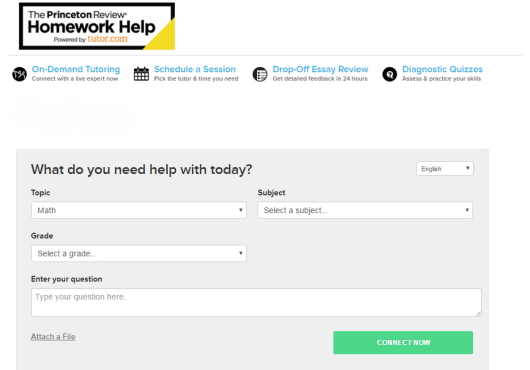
The Princeton Review®
Homework Help
Powered by tutor.com

On-Demand Tutoring
Connect with a live expert now

Schedule a Session
Pick the tutor & time you need

Drop-Off Essay Review
Get detailed feedback in 24 hours

Diagnostic Quizzes
Assess & practice your skills

What do you need help with today?

English

Topic
Math

Subject
Select a subject...

Grade
Select a grade...

Enter your question
Type your question here.

Attach a File

CONNECT NOW